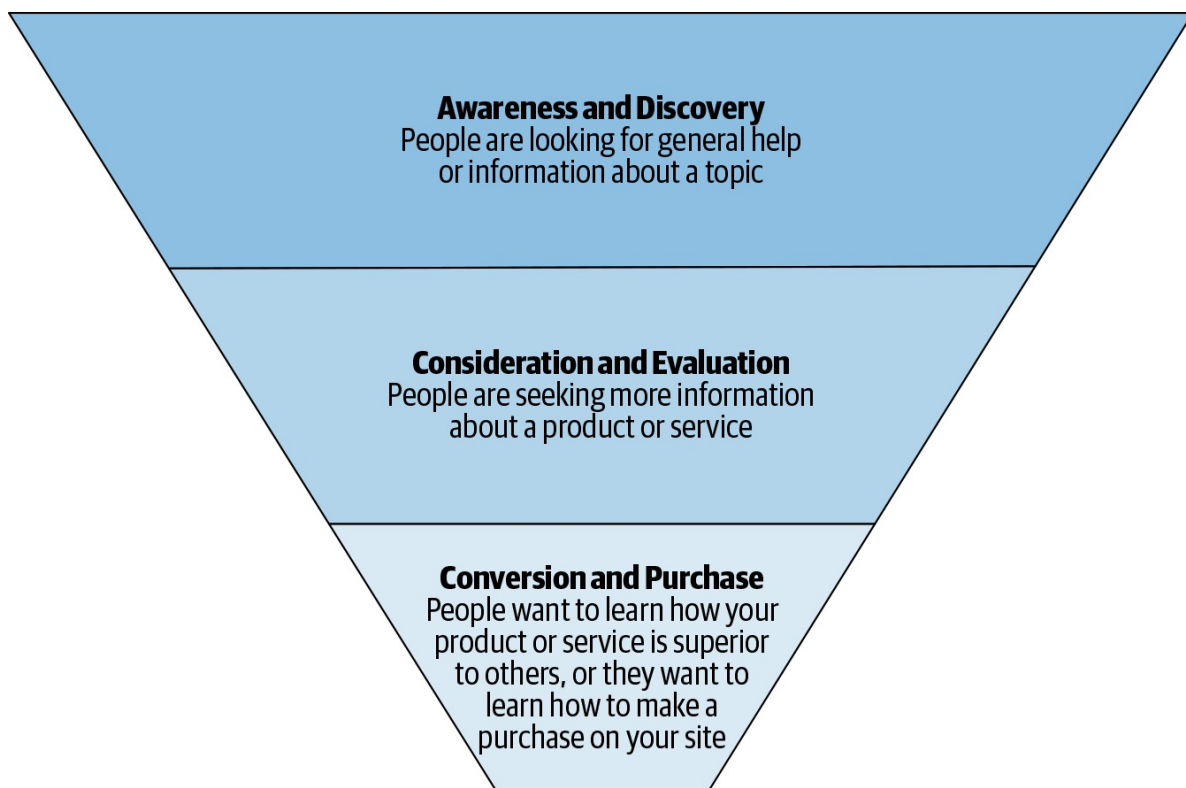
Awareness and Discovery
People are looking for general help or information about a topic

Consideration and Evaluation
People are seeking more information about a product or service

Conversion and Purchase
People want to learn how your product or service is superior to others, or they want to learn how to make a purchase on your site